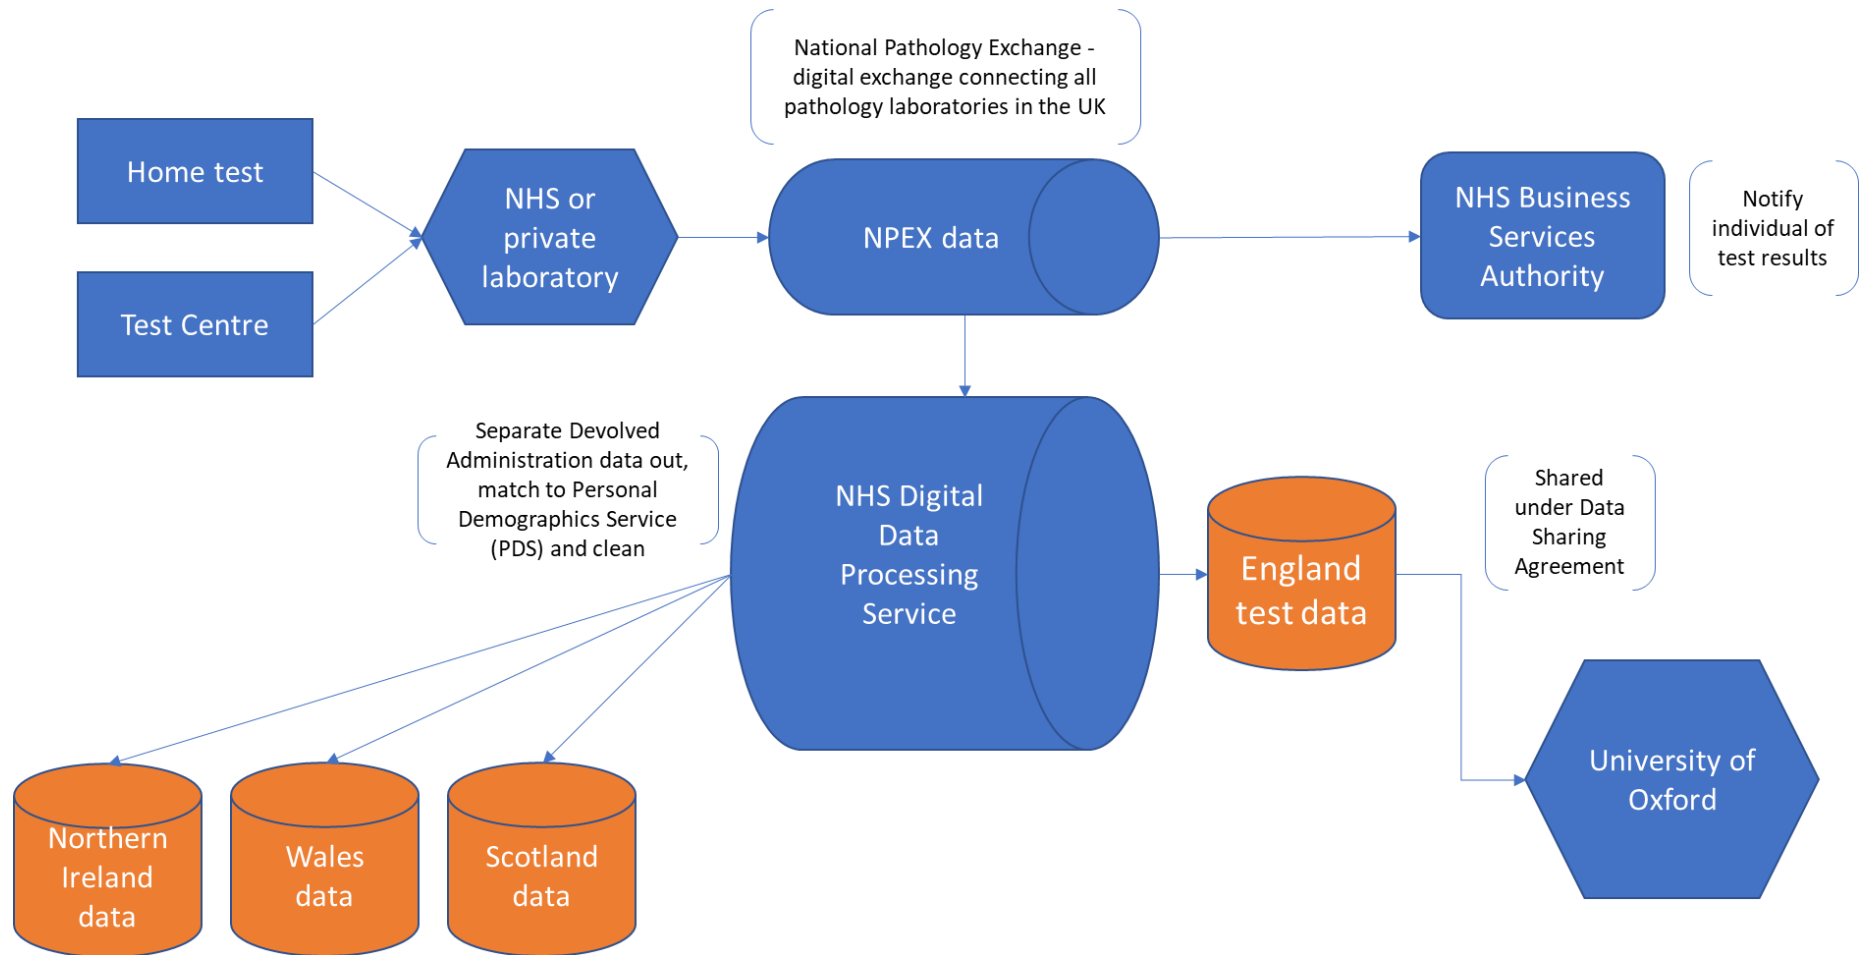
National Pathology Exchange - digital exchange connecting all pathology laboratories in the UK

Home test

Test Centre

NHS or private laboratory

NPEX data

NHS Business Services Authority

Notify individual of test results

Separate Devolved Administration data out, match to Personal Demographics Service (PDS) and clean

NHS Digital Data Processing Service

England test data

Shared under Data Sharing Agreement

University of Oxford

Northern Ireland data

Wales data

Scotland data